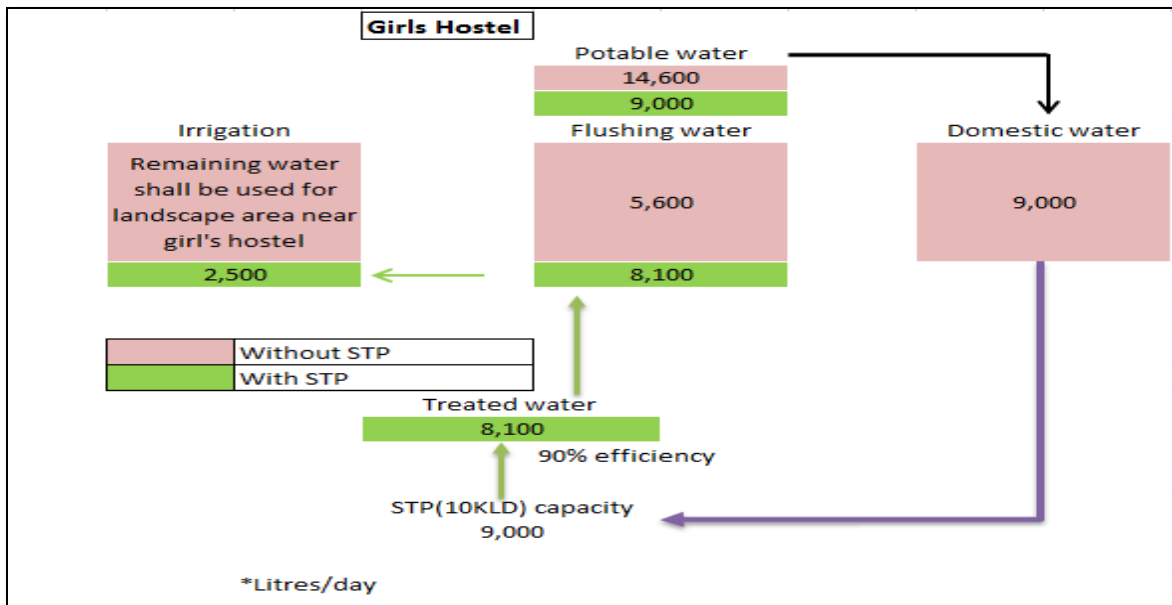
Girls Hostel

Potable water
14,600
9,000

Irrigation
Remaining water shall be used for landscape area near girl's hostel
2,500

Flushing water
5,600
8,100

Domestic water
9,000

| | |
|---|---|
| | Without STP |
| | With STP |

Treated water
8,100
90% efficiency

STP(10KLD) capacity
9,000

*Litres/day